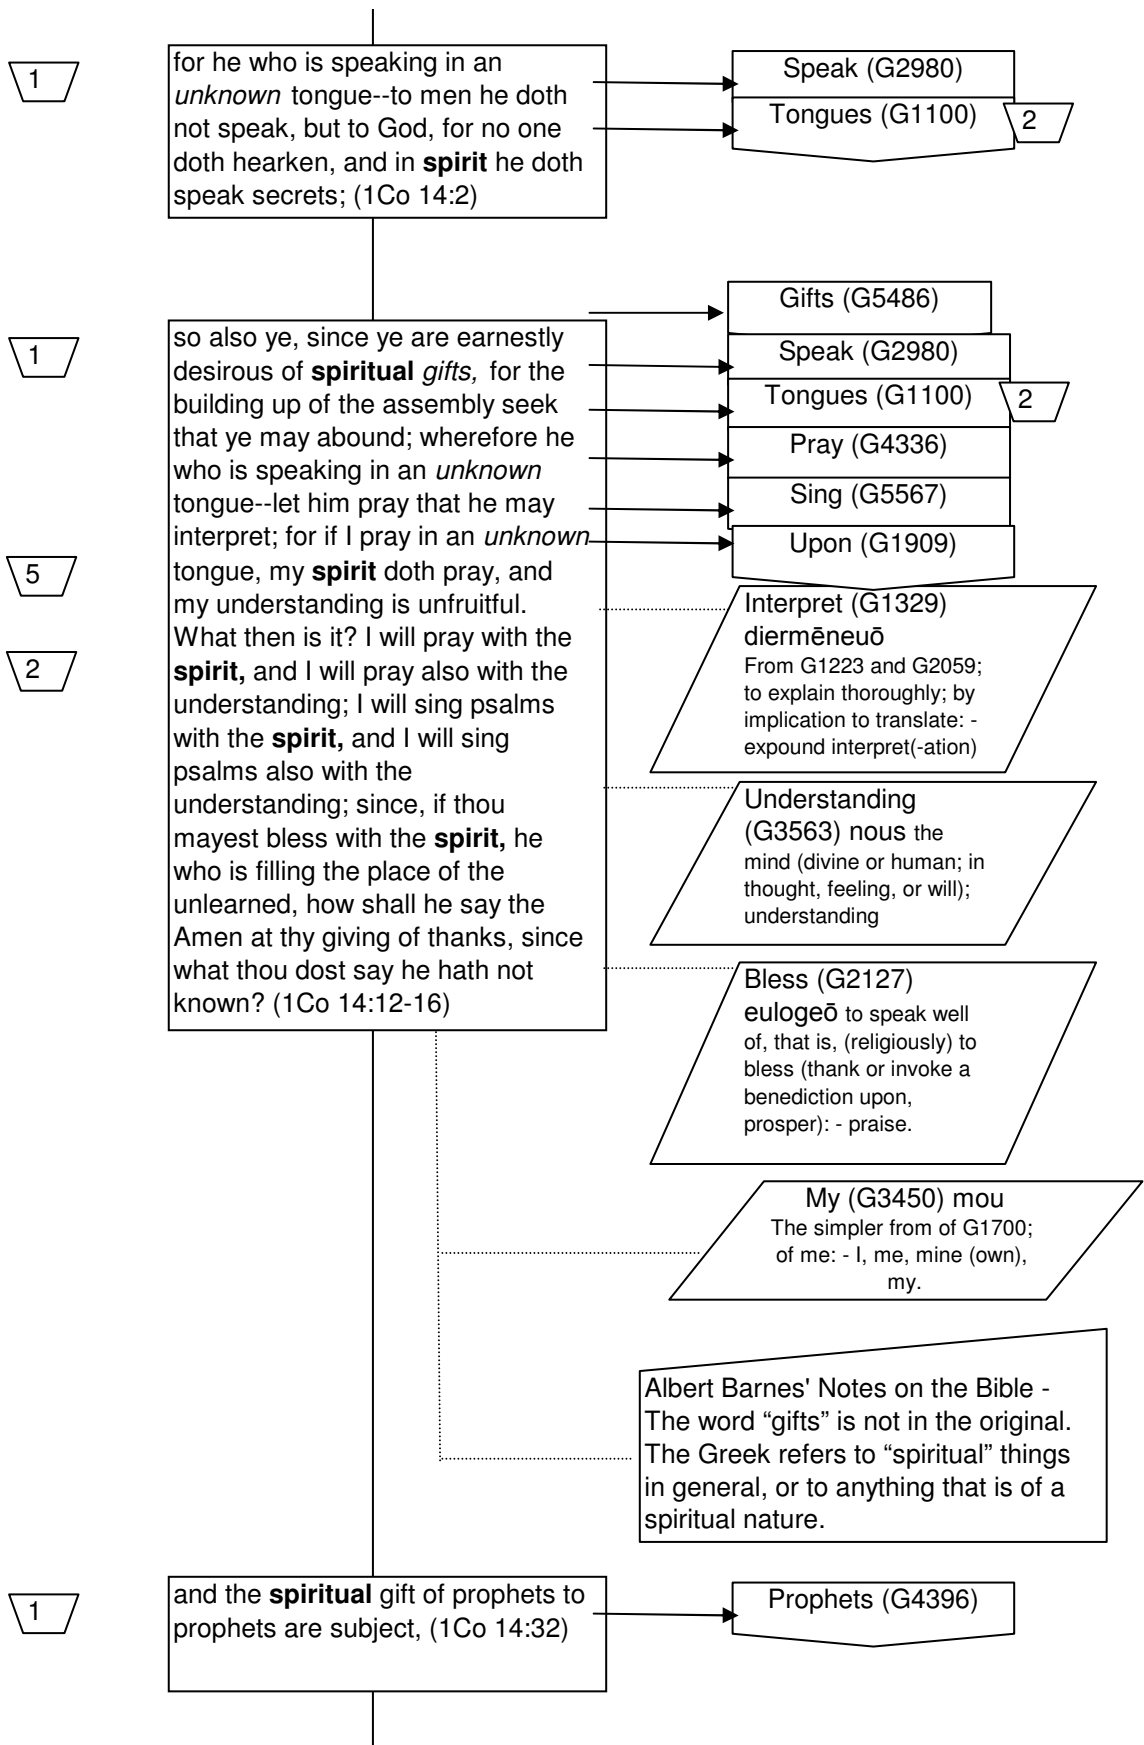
1

for he who is speaking in an *unknown* tongue--to men he doth not speak, but to God, for no one doth hearken, and in **spirit** he doth speak secrets; (1Co 14:2)

Speak (G2980)

Tongues (G1100)

2

Gifts (G5486)

1

so also ye, since ye are earnestly desirous of **spiritual** *gifts,* for the building up of the assembly seek that ye may abound; wherefore he who is speaking in an *unknown* tongue--let him pray that he may interpret; for if I pray in an *unknown* tongue, my **spirit** doth pray, and my understanding is unfruitful. What then is it? I will pray with the **spirit,** and I will pray also with the understanding; I will sing psalms with the **spirit,** and I will sing psalms also with the understanding; since, if thou mayest bless with the **spirit,** he who is filling the place of the unlearned, how shall he say the Amen at thy giving of thanks, since what thou dost say he hath not known? (1Co 14:12-16)

Speak (G2980)

Tongues (G1100)

2

Pray (G4336)

Sing (G5567)

Upon (G1909)

5

2

Interpret (G1329) diermēneuō From G1223 and G2059; to explain thoroughly; by implication to translate: - expound interpret(-ation)

Understanding (G3563) nous the mind (divine or human; in thought, feeling, or will); understanding

Bless (G2127) eulogeō to speak well of, that is, (religiously) to bless (thank or invoke a benediction upon, prosper): - praise.

My (G3450) mou The simpler from of G1700; of me: - I, me, mine (own), my.

Albert Barnes' Notes on the Bible - The word “gifts” is not in the original. The Greek refers to “spiritual” things in general, or to anything that is of a spiritual nature.

1

and the **spiritual** gift of prophets to prophets are subject, (1Co 14:32)

Prophets (G4396)